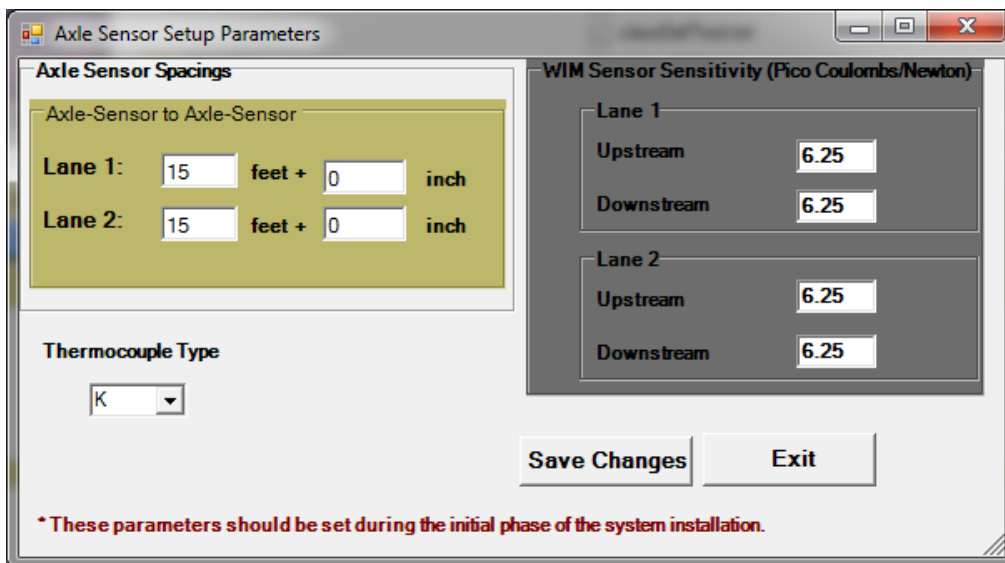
Axle Sensor Setup Parameters

Axle Sensor Spacings

Axle-Sensor to Axle-Sensor

Lane 1: 15 feet + 0 inch

Lane 2: 15 feet + 0 inch

WIM Sensor Sensitivity (Pico Coulombs/Newton)

Lane 1

Upstream 6.25

Downstream 6.25

Lane 2

Upstream 6.25

Downstream 6.25

Thermocouple Type

K

Save Changes

Exit

* These parameters should be set during the initial phase of the system installation.